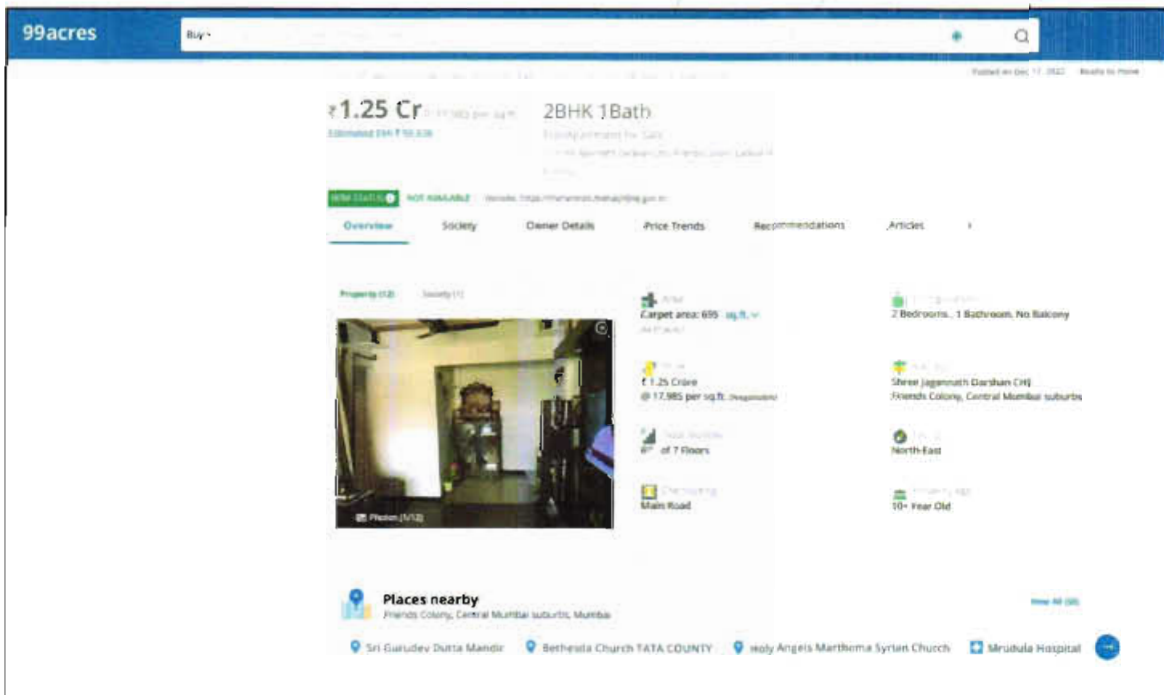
99acres

Buy

Posted on Dec 17, 2022 Ready to move

₹1.25 Cr @ 17,985 per sq.ft.

Estimated EMI ₹ 59,638

2BHK 1Bath

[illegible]

RERA STATUS NOT AVAILABLE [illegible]

Overview Society Owner Details Price Trends Recommendations Articles

Property (12) Society (1)

Photos (1/12)

Area
Carpet area: 695 sq.ft.

Configuration
2 Bedrooms, 1 Bathroom, No Balcony

Price
₹ 1.25 Crore
@ 17,985 per sq.ft. (Negotiable)

Address
Shree Jagannath Darshan CHJ
Friends Colony, Central Mumbai suburbs

Total Floors
6th of 7 Floors

Facing
North-East

Overlooking
Main Road

Property Age
10+ Year Old

Places nearby
Friends Colony, Central Mumbai suburbs, Mumbai

View All (38)

Sri Gurudev Dutta Mandir
Bethesda Church TATA COUNTY
Holy Angels Marthoma Syrian Church
Mrudula Hospital